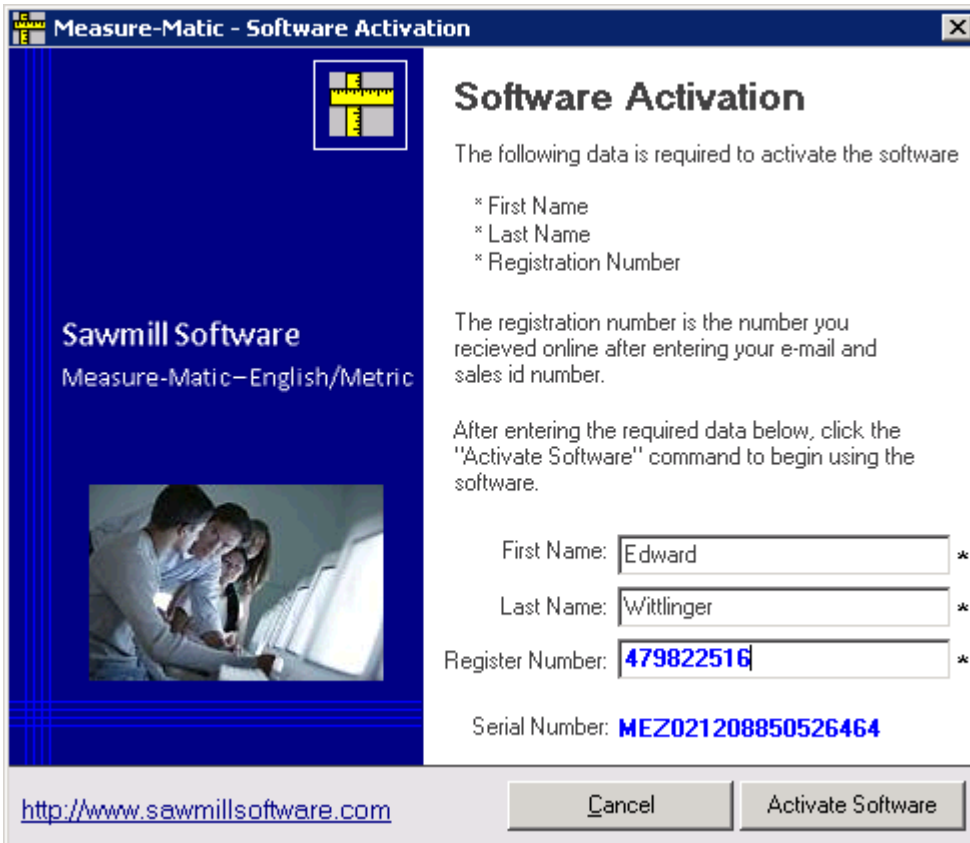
Measure-Matic - Software Activation

Sawmill Software
Measure-Matic–English/Metric

Software Activation

The following data is required to activate the software

* First Name
* Last Name
* Registration Number

The registration number is the number you recieved online after entering your e-mail and sales id number.

After entering the required data below, click the "Activate Software" command to begin using the software.

First Name: Edward *
Last Name: Wittlinger *
Register Number: 479822516 *

Serial Number: MEZ021208850526464

http://www.sawmillsoftware.com

Cancel

Activate Software